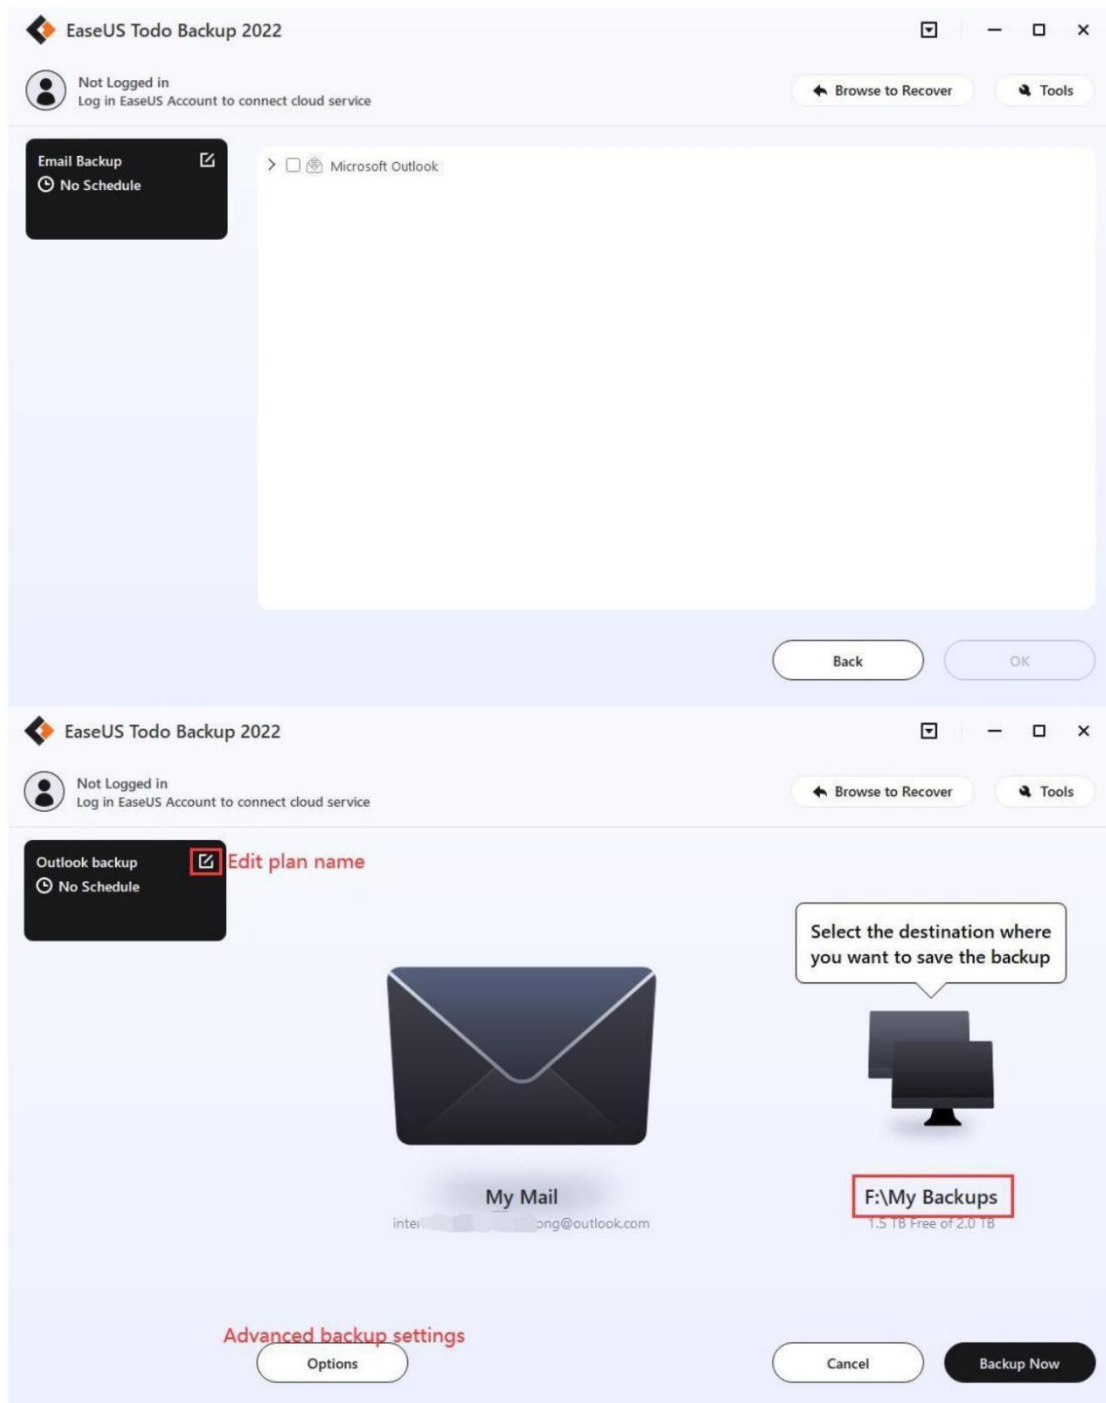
EaseUS Todo Backup 2022

Not Logged in
Log in EaseUS Account to connect cloud service

Browse to Recover

Tools

Email Backup
No Schedule

Microsoft Outlook

Back

OK

EaseUS Todo Backup 2022

Not Logged in
Log in EaseUS Account to connect cloud service

Browse to Recover

Tools

Outlook backup
No Schedule

Edit plan name

Select the destination where you want to save the backup

My Mail
inte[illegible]ong@outlook.com

F:\My Backups
1.5 TB Free of 2.0 TB

Advanced backup settings

Options

Cancel

Backup Now